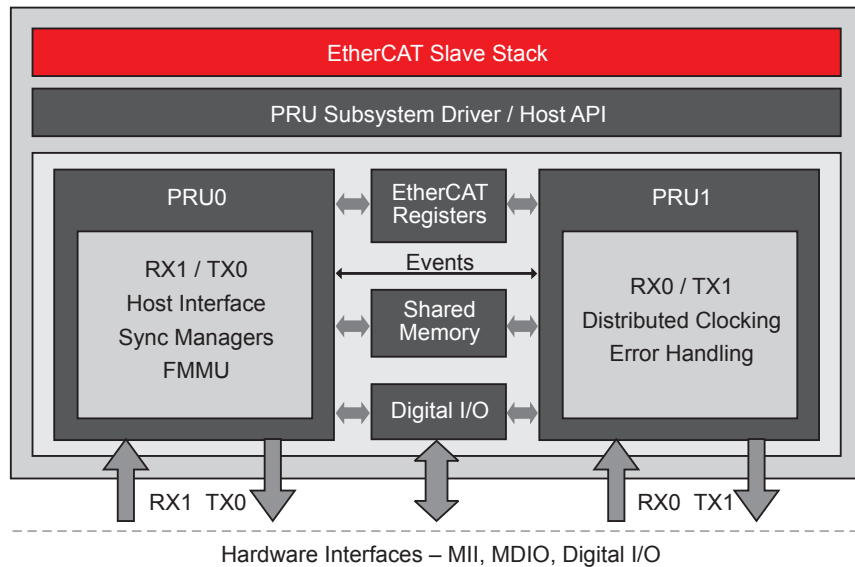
EtherCAT Slave Stack

PRU Subsystem Driver / Host API

PRU0

RX1 / TX0
Host Interface
Sync Managers
FMMU

EtherCAT Registers

Events

Shared Memory

Digital I/O

PRU1

RX0 / TX1
Distributed Clocking
Error Handling

RX1 TX0

RX0 TX1

Hardware Interfaces – MII, MDIO, Digital I/O